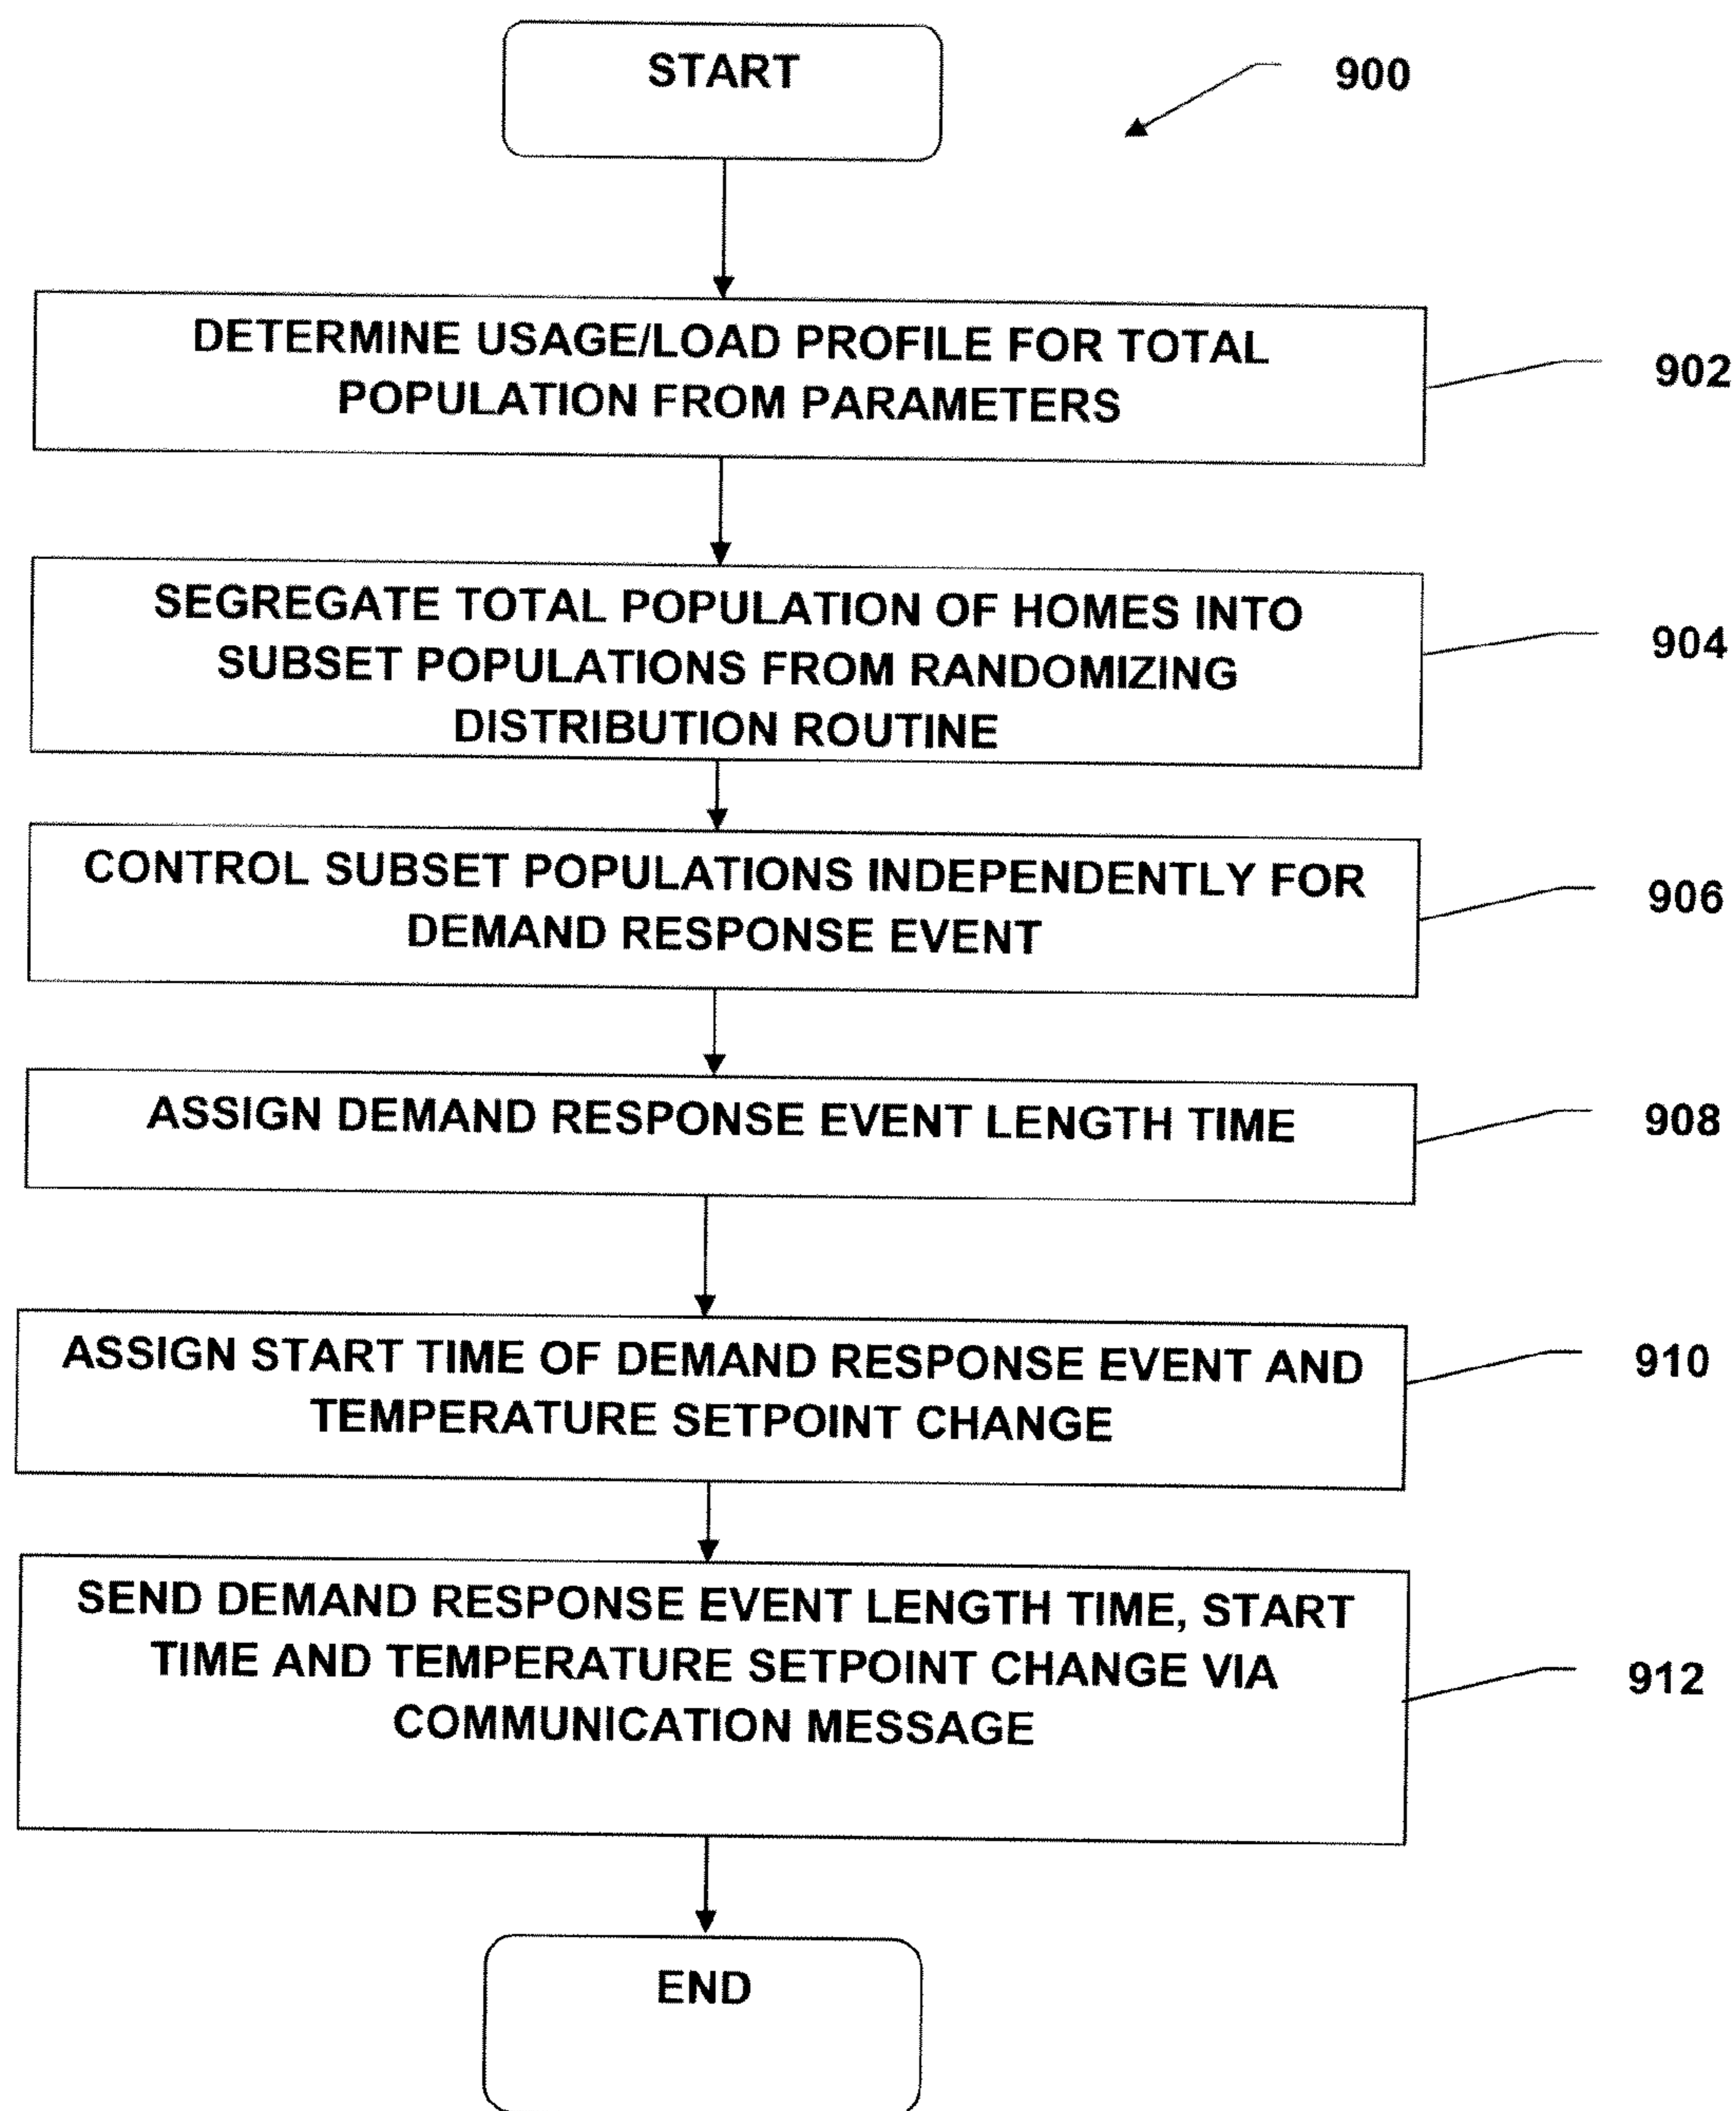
START

900

DETERMINE USAGE/LOAD PROFILE FOR TOTAL POPULATION FROM PARAMETERS

902

SEGREGATE TOTAL POPULATION OF HOMES INTO SUBSET POPULATIONS FROM RANDOMIZING DISTRIBUTION ROUTINE

904

CONTROL SUBSET POPULATIONS INDEPENDENTLY FOR DEMAND RESPONSE EVENT

906

ASSIGN DEMAND RESPONSE EVENT LENGTH TIME

908

ASSIGN START TIME OF DEMAND RESPONSE EVENT AND TEMPERATURE SETPOINT CHANGE

910

SEND DEMAND RESPONSE EVENT LENGTH TIME, START TIME AND TEMPERATURE SETPOINT CHANGE VIA COMMUNICATION MESSAGE

912

END